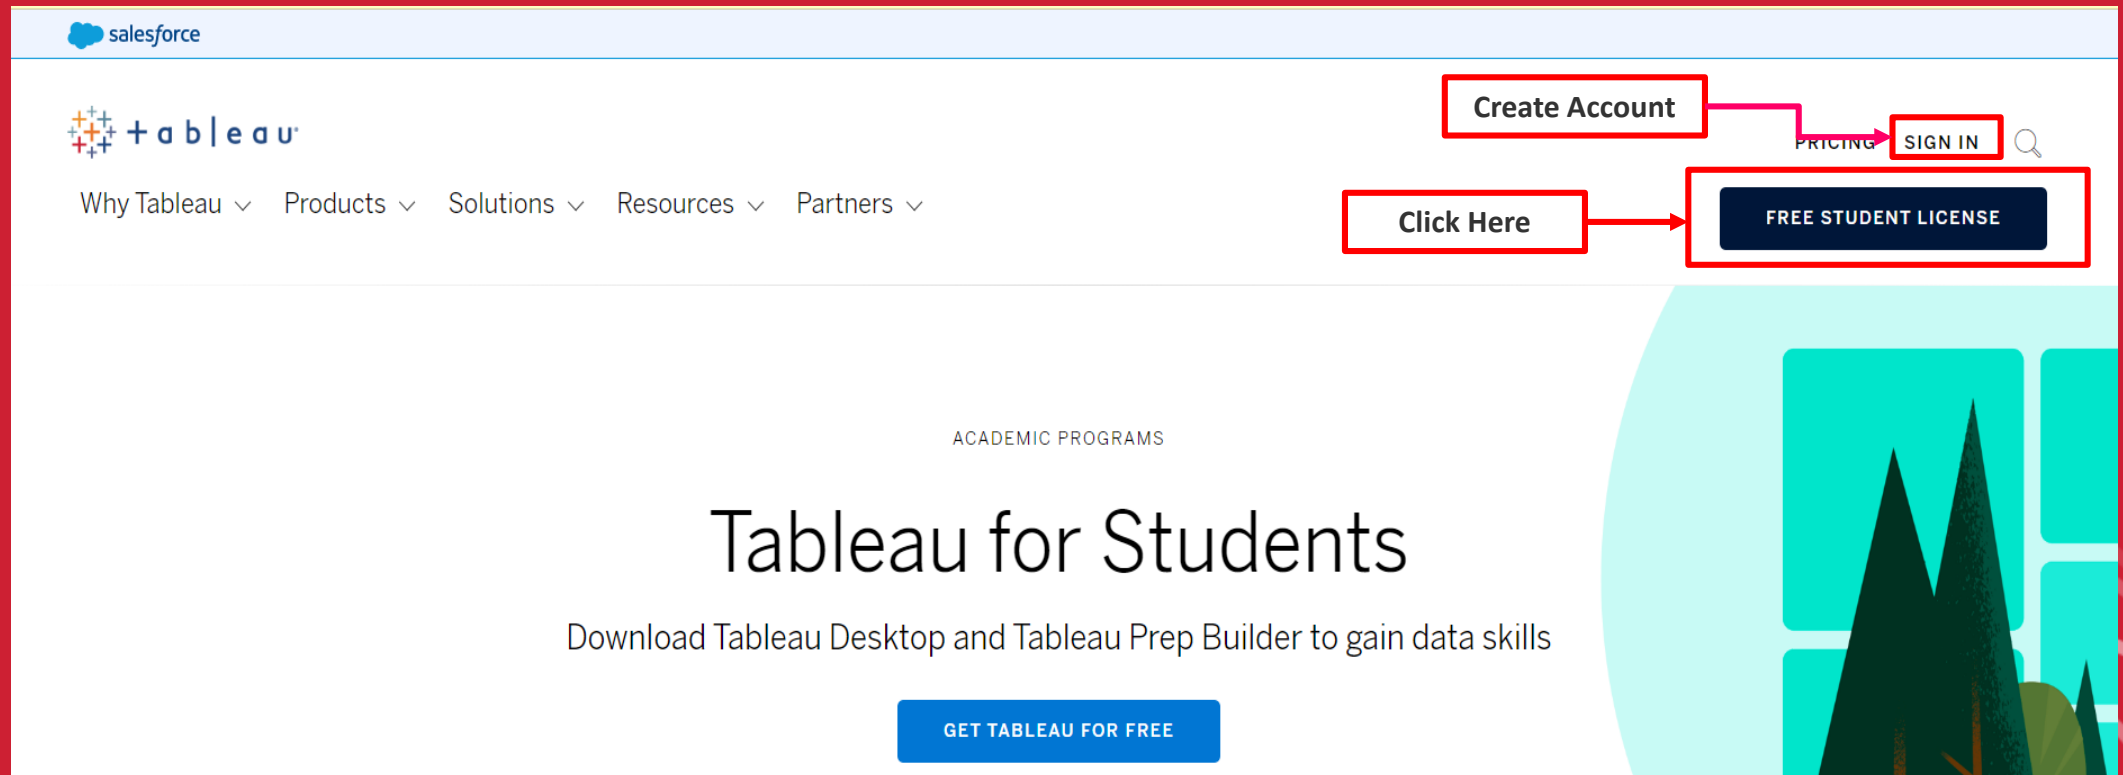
salesforce

+ a b | e a u

Create Account

PRICING SIGN IN

Why Tableau Products Solutions Resources Partners

Click Here

FREE STUDENT LICENSE

ACADEMIC PROGRAMS

Tableau for Students

Download Tableau Desktop and Tableau Prep Builder to gain data skills

GET TABLEAU FOR FREE